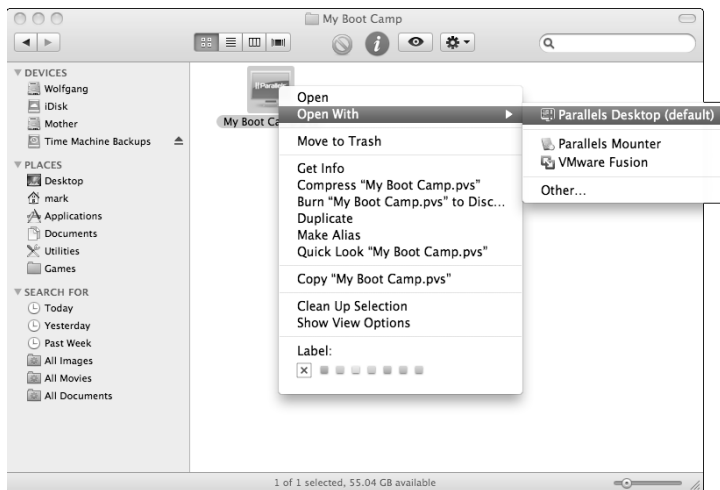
My Boot Camp

Q

DEVICES
Wolfgang
iDisk
Mother
Time Machine Backups

PLACES
Desktop
mark
Applications
Documents
Utilities
Games

SEARCH FOR
Today
Yesterday
Past Week
All Images
All Movies
All Documents

Parallels
My Boot Ca

Open
Open With
Move to Trash
Get Info
Compress "My Boot Camp.pvs"
Burn "My Boot Camp.pvs" to Disc...
Duplicate
Make Alias
Quick Look "My Boot Camp.pvs"
Copy "My Boot Camp.pvs"
Clean Up Selection
Show View Options
Label:

Parallels Desktop (default)
Parallels Mounter
VMware Fusion
Other...

1 of 1 selected, 55.04 GB available